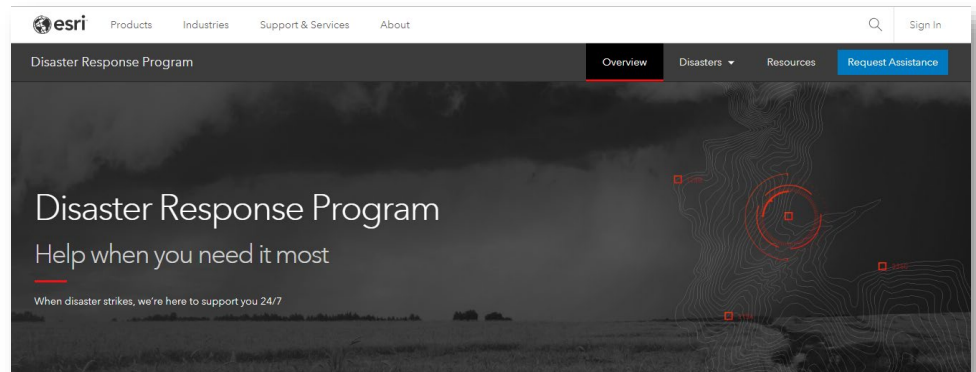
esri Products Industries Support & Services About Sign In

Disaster Response Program Overview Disasters Resources Request Assistance

Disaster Response Program

Help when you need it most

When disaster strikes, we're here to support you 24/7